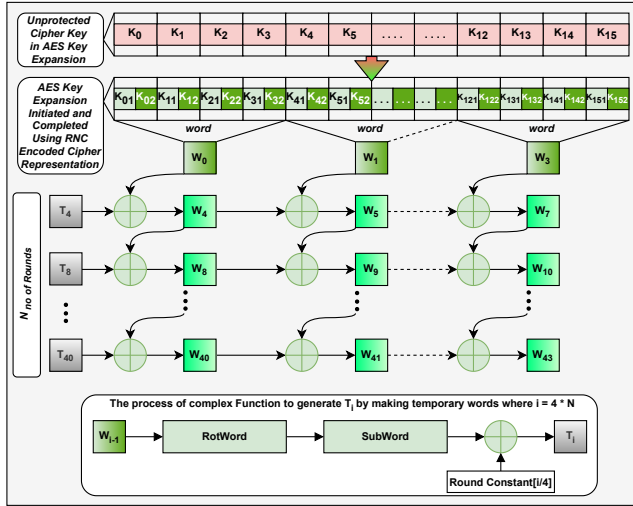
Unprotected Cipher Key in AES Key Expansion

$K_0$ $K_1$ $K_2$ $K_3$ $K_4$ $K_5$ .... .... $K_{12}$ $K_{13}$ $K_{14}$ $K_{15}$

AES Key Expansion Initiated and Completed Using RNC Encoded Cipher Representation

$K_{01}$ $K_{02}$ $K_{11}$ $K_{12}$ $K_{21}$ $K_{22}$ $K_{31}$ $K_{32}$ $K_{41}$ $K_{42}$ $K_{51}$ $K_{52}$ .... $K_{121}$ $K_{122}$ $K_{131}$ $K_{132}$ $K_{141}$ $K_{142}$ $K_{151}$ $K_{152}$

word word word

$W_0$ $W_1$ $W_3$

N no of Rounds

$T_4$ $W_4$ $W_5$ $W_7$

$T_8$ $W_8$ $W_9$ $W_{10}$

$T_{40}$ $W_{40}$ $W_{41}$ $W_{43}$

The process of complex Function to generate $T_i$ by making temporary words where i = 4 * N

$W_{i-1}$ RotWord SubWord $T_i$

Round Constant[i/4]